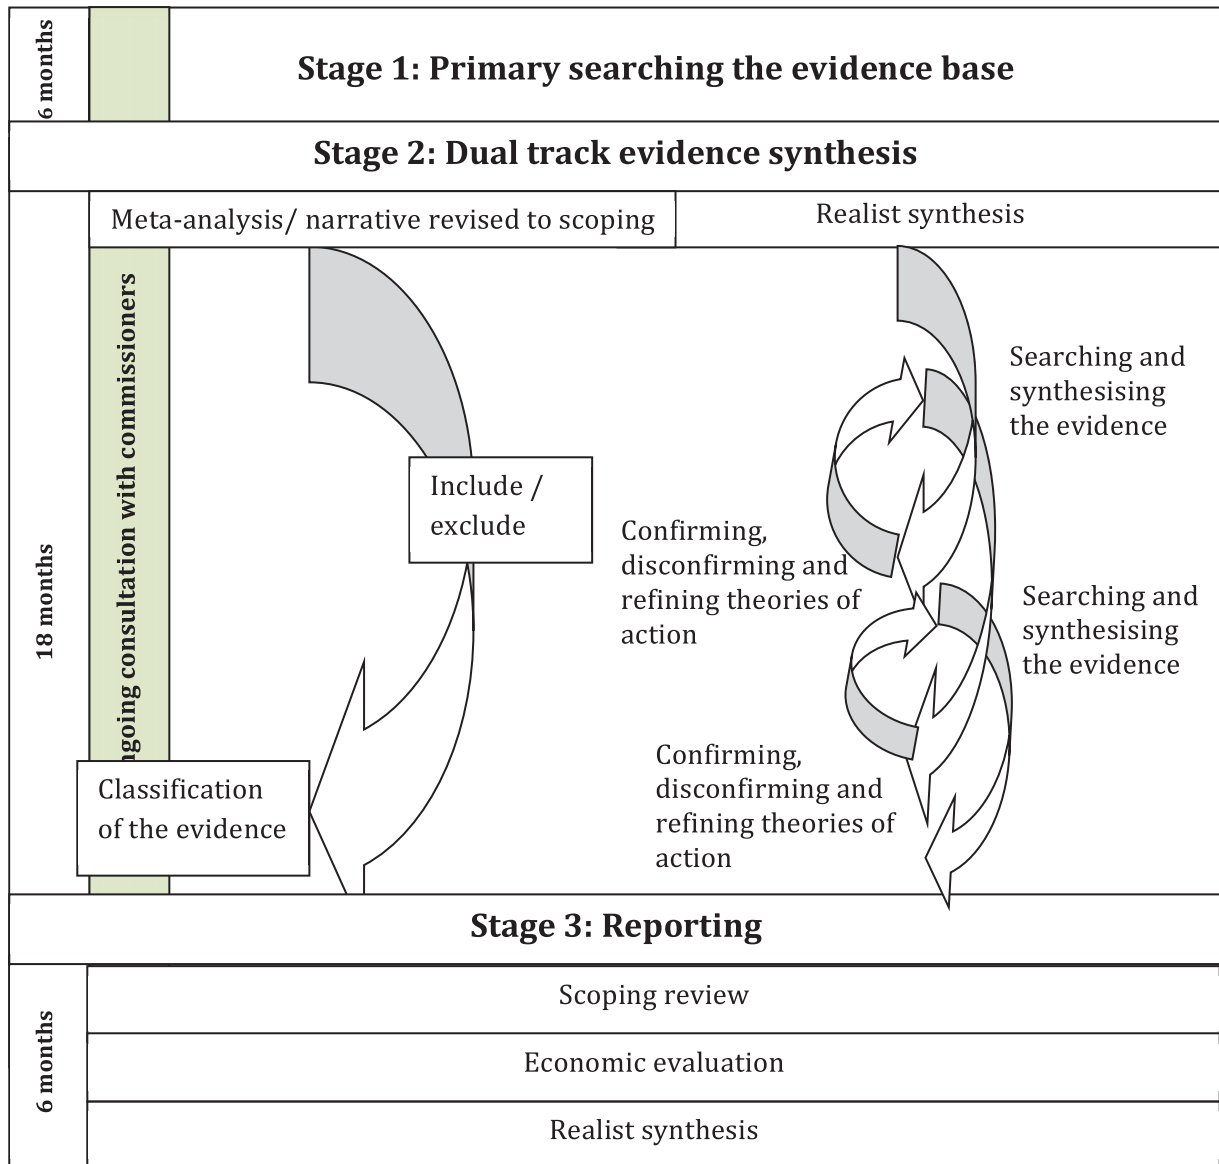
6 months

Stage 1: Primary searching the evidence base

Stage 2: Dual track evidence synthesis

18 months

Meta-analysis/ narrative revised to scoping

Realist synthesis

ngoing consultation with commissioners

Include / exclude

Classification of the evidence

Searching and synthesising the evidence

Confirming, disconfirming and refining theories of action

Searching and synthesising the evidence

Confirming, disconfirming and refining theories of action

Stage 3: Reporting

6 months

Scoping review

Economic evaluation

Realist synthesis